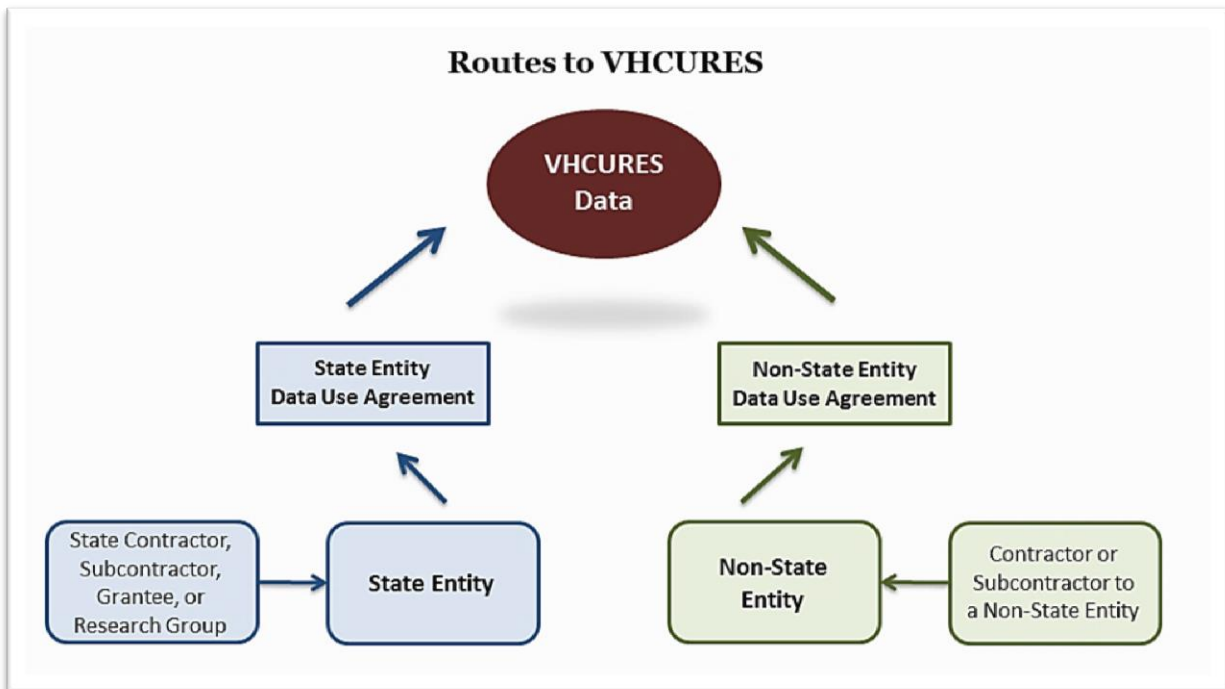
Routes to VHCURES

VHCURES Data

State Entity Data Use Agreement

Non-State Entity Data Use Agreement

State Contractor, Subcontractor, Grantee, or Research Group

State Entity

Non-State Entity

Contractor or Subcontractor to a Non-State Entity